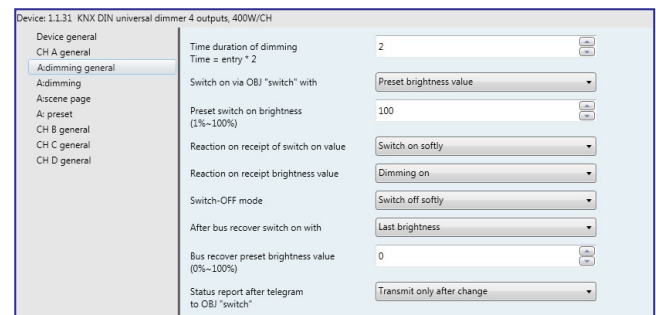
Device: 1.1.31 KNX DIN universal dimmer 4 outputs, 400W/CH

Device general
CH A general
A:dimming general
A:dimming
A:scene page
A: preset
CH B general
CH C general
CH D general

| | |
|---|---|
| Time duration of dimming Time = entry * 2 | 2 |
| Switch on via OBJ "switch" with | Preset brightness value |
| Preset switch on brightness (1%~100%) | 100 |
| Reaction on receipt of switch on value | Switch on softly |
| Reaction on receipt brightness value | Dimming on |
| Switch-OFF mode | Switch off softly |
| After bus recover switch on with | Last brightness |
| Bus recover preset brightness value (0%~100%) | 0 |
| Status report after telegram to OBJ "switch" | Transmit only after change |